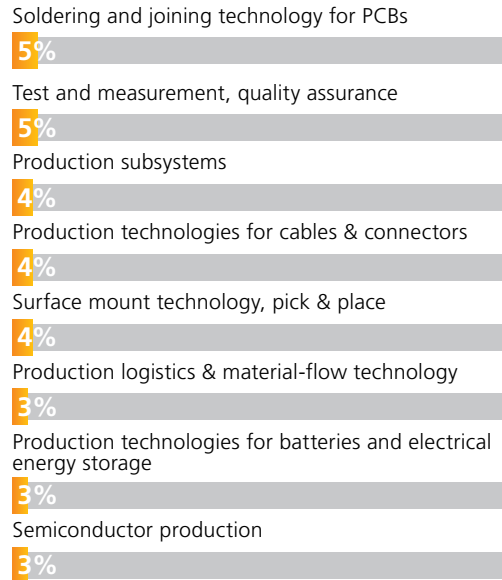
Soldering and joining technology for PCBs
5%
Test and measurement, quality assurance
5%
Production subsystems
4%
Production technologies for cables & connectors
4%
Surface mount technology, pick & place
4%
Production logistics & material-flow technology
3%
Production technologies for batteries and electrical energy storage
3%
Semiconductor production
3%